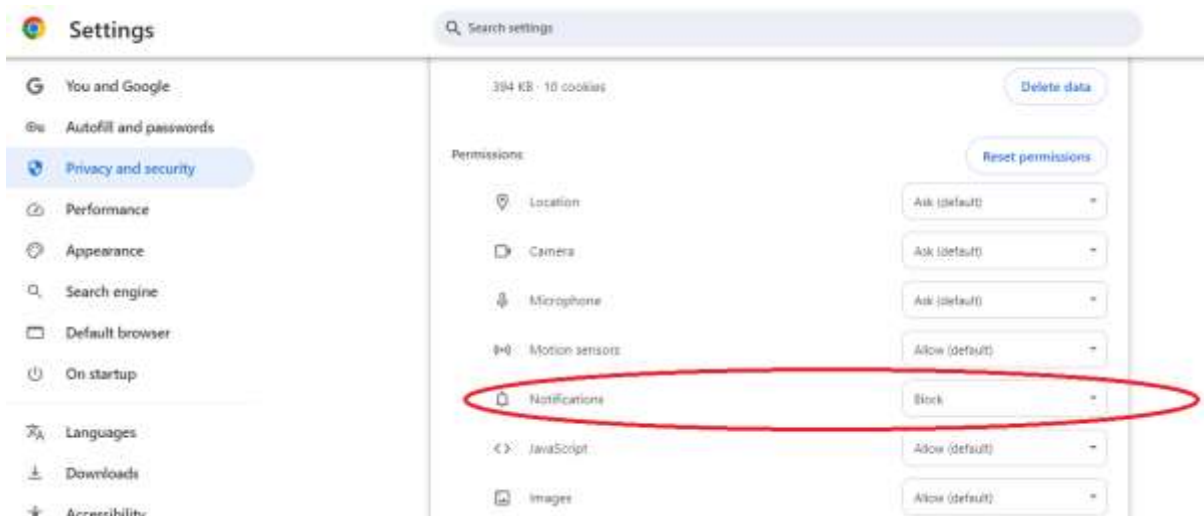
Settings

Search settings

You and Google
Autofill and passwords
Privacy and security
Performance
Appearance
Search engine
Default browser
On startup
Languages
Downloads
Accessibility

394 KB · 10 cookies
Delete data

Permissions
Reset permissions

| | |
|---|---|
| Location | Ask (default) |
| Camera | Ask (default) |
| Microphone | Ask (default) |
| Motion sensors | Allow (default) |
| Notifications | Block |
| JavaScript | Allow (default) |
| Images | Allow (default) |